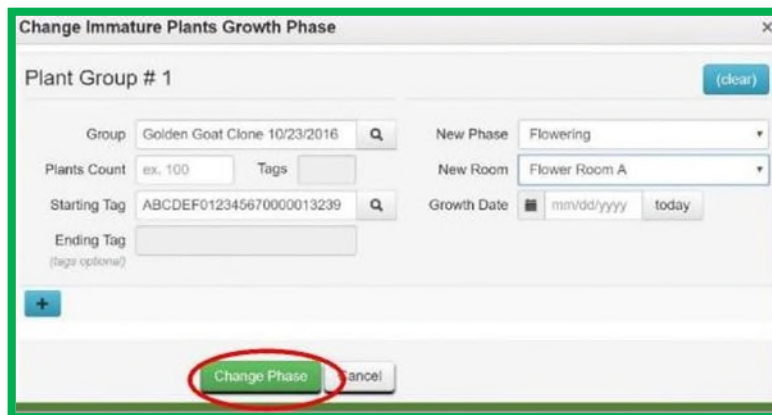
Change Immature Plants Growth Phase

×

Plant Group # 1

(clear)

Group Golden Goat Clone 10/23/2016

Plants Count ex. 100 Tags

Starting Tag ABCDEF012345670000013239

Ending Tag
(tags optional)

New Phase Flowering

New Room Flower Room A

Growth Date mm/dd/yyyy today

+

Change Phase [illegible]ancel